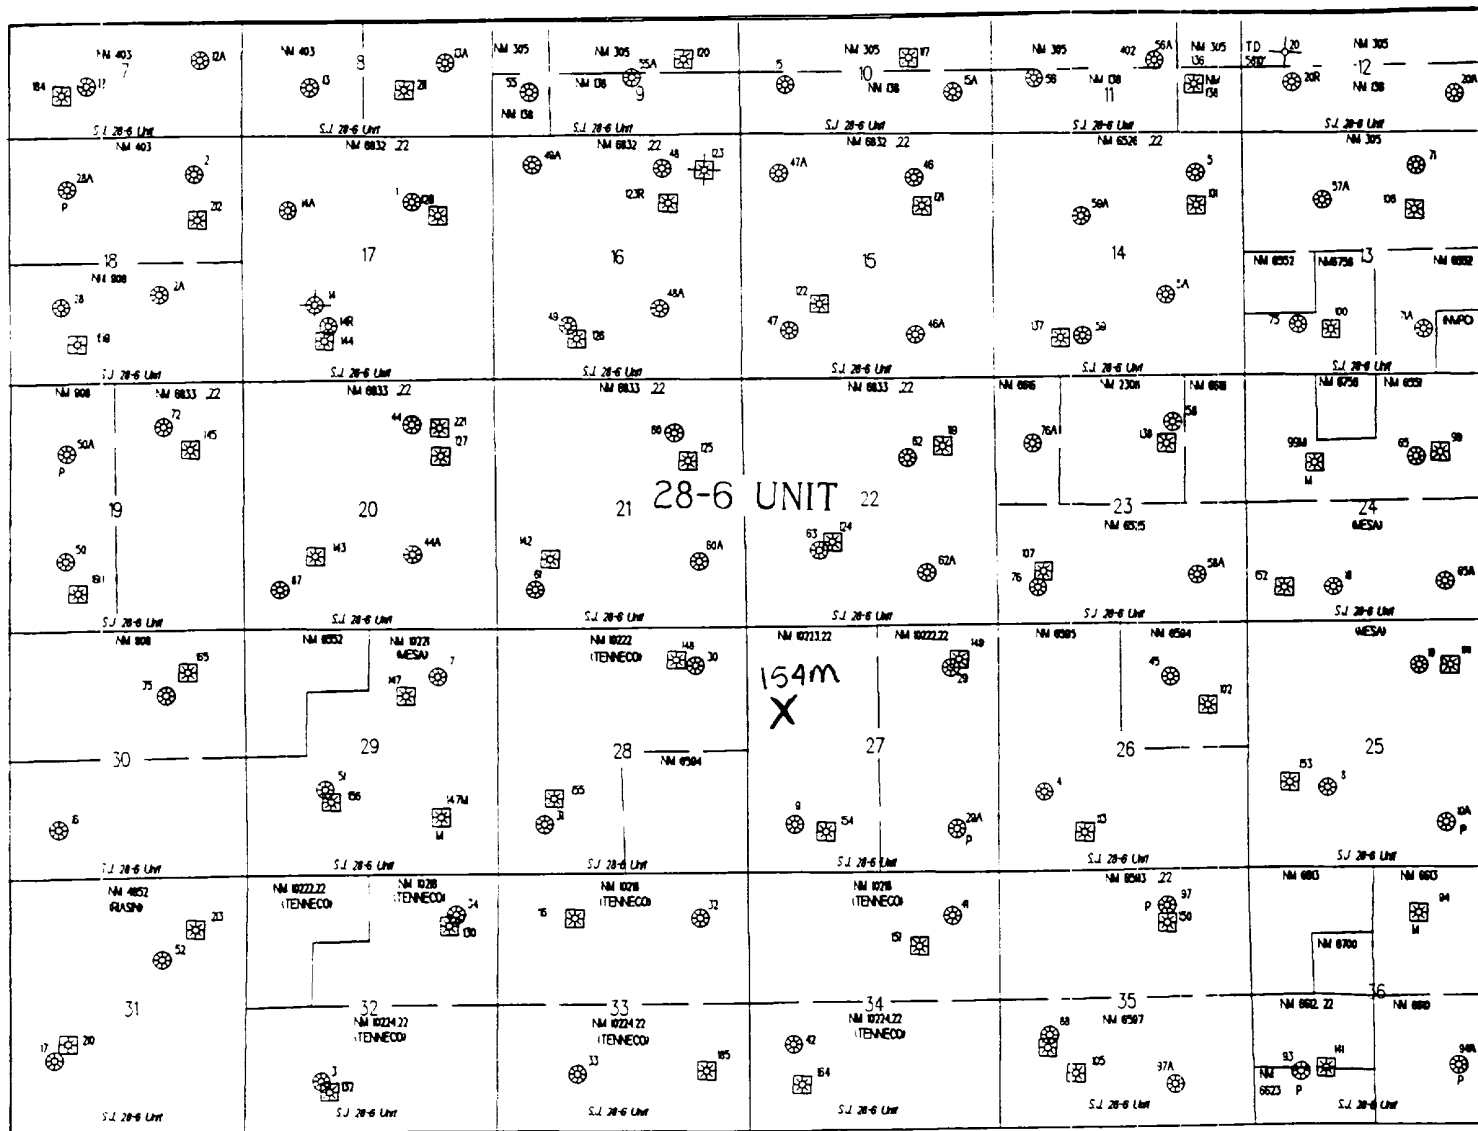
NM 403
7
12A
184
17
S.J. 28-6 Unit

NM 403
8
13
13A
21
S.J. 28-6 Unit

NM 305
55
NM 138
NM 305
55A
120
NM 08
9
S.J. 28-6 Unit

5
NM 305
117
10
NM 08
5A
S.J. 28-6 Unit

NM 305
402
56A
56
NM 08
11
NM 305
136
NM 138
S.J. 28-6 Unit

TD 5812
120
20R
NM 305
12
NM 138
20A
S.J. 28-6 Unit

NM 403
2
28A
P
212
18
NM 808
28
2A
118
S.J. 28-6 Unit

NM 6832 22
14A
1
128
17
14
14R
144
S.J. 28-6 Unit

NM 6832 22
49A
48
123
123R
16
48A
49
126
S.J. 28-6 Unit

47A
NM 6832 22
46
121
15
122
47
46A
S.J. 28-6 Unit

NM 6526 22
5
59A
101
14
5A
137
59
S.J. 28-6 Unit

NM 305
71
57A
106
NM 6552
NM 6758
13
NM 6552
75
100
3A
INPO
S.J. 28-6 Unit

NM 808
NM 6833 22
72
50A
P
145
19
50
181
S.J. 28-6 Unit

NM 6833 22
44
221
127
20
143
44A
87
S.J. 28-6 Unit

NM 6833 22
60
125
21
28-6 UNIT
142
60A
61
S.J. 28-6 Unit

NM 6833 22
82
19
22
63
124
62A
S.J. 28-6 Unit

NM 686
NM 2301
NM 688
76A
58
138
23
NM 6515
107
76
58A
S.J. 28-6 Unit

NM 6758
NM 6552
99M
M
65
98
24
MESA
62
8
65A
S.J. 28-6 Unit

NM 808
165
75
30
6
S.J. 28-6 Unit

NM 6552
NM 10221
MESA
147
7
29
51
156
147M
M
S.J. 28-6 Unit

NM 10222
TENNECO
148
30
28
NM 6594
65
31
S.J. 28-6 Unit

NM 10223 22
NM 10222 22
149
29
154m
X
27
9
54
29A
P
S.J. 28-6 Unit

NM 6595
NM 6594
45
102
26
4
13
S.J. 28-6 Unit

MESA
10
111
25
153
3
10A
P
S.J. 28-6 Unit

NM 4852
RASN
213
52
31
17
210
S.J. 28-6 Unit

NM 10222 22
TENNECO
NM 1028
TENNECO
34
130
32
NM 10224 22
TENNECO
3
132
S.J. 28-6 Unit

NM 1028
TENNECO
16
32
33
NM 10224 22
TENNECO
33
185
S.J. 28-6 Unit

NM 1028
TENNECO
41
151
34
NM 10224 22
TENNECO
42
164
S.J. 28-6 Unit

NM 6583 22
P
97
150
35
NM 6597
88
105
37A
S.J. 28-6 Unit

NM 683
NM 683
94
M
NM 8700
36
NM 682 22
NM 680
93
141
94A
P
NM 6623
P
S.J. 28-6 Unit